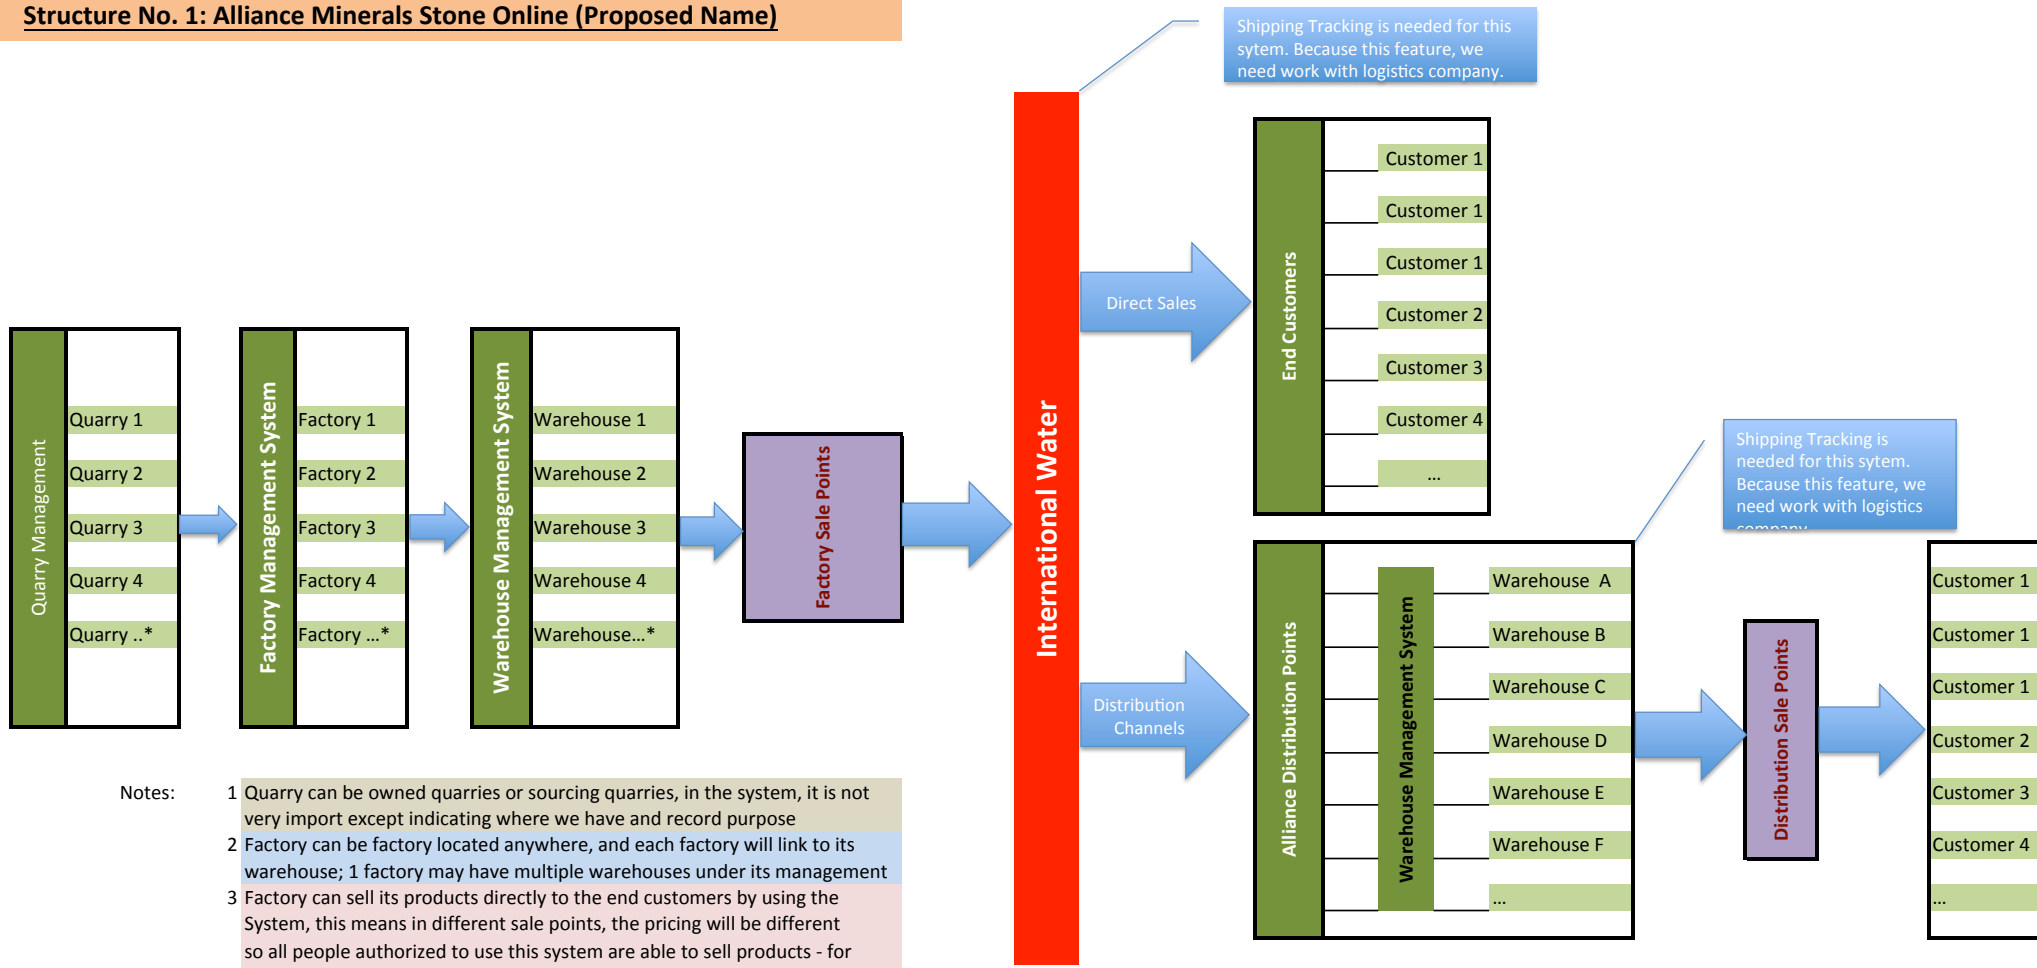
Structure No. 1: Alliance Minerals Stone Online (Proposed Name)

Shipping Tracking is needed for this sytem. Because this feature, we need work with logistics company.

Quarry Management
Quarry 1
Quarry 2
Quarry 3
Quarry 4
Quarry ..*

Factory Management System
Factory 1
Factory 2
Factory 3
Factory 4
Factory ...*

Warehouse Management System
Warehouse 1
Warehouse 2
Warehouse 3
Warehouse 4
Warehouse...*

Factory Sale Points

International Water

Direct Sales

End Customers
Customer 1
Customer 1
Customer 1
Customer 2
Customer 3
Customer 4
...

Shipping Tracking is needed for this sytem. Because this feature, we need work with logistics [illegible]

Distribution Channels

Alliance Distribution Points
Warehouse Management System
Warehouse A
Warehouse B
Warehouse C
Warehouse D
Warehouse E
Warehouse F
...

Distribution Sale Points

Customer 1
Customer 1
Customer 1
Customer 2
Customer 3
Customer 4
...

Notes:
1 Quarry can be owned quarries or sourcing quarries, in the system, it is not very import except indicating where we have and record purpose
2 Factory can be factory located anywhere, and each factory will link to its warehouse; 1 factory may have multiple warehouses under its management
3 Factory can sell its products directly to the end customers by using the System, this means in different sale points, the pricing will be different so all people authorized to use this system are able to sell products - for